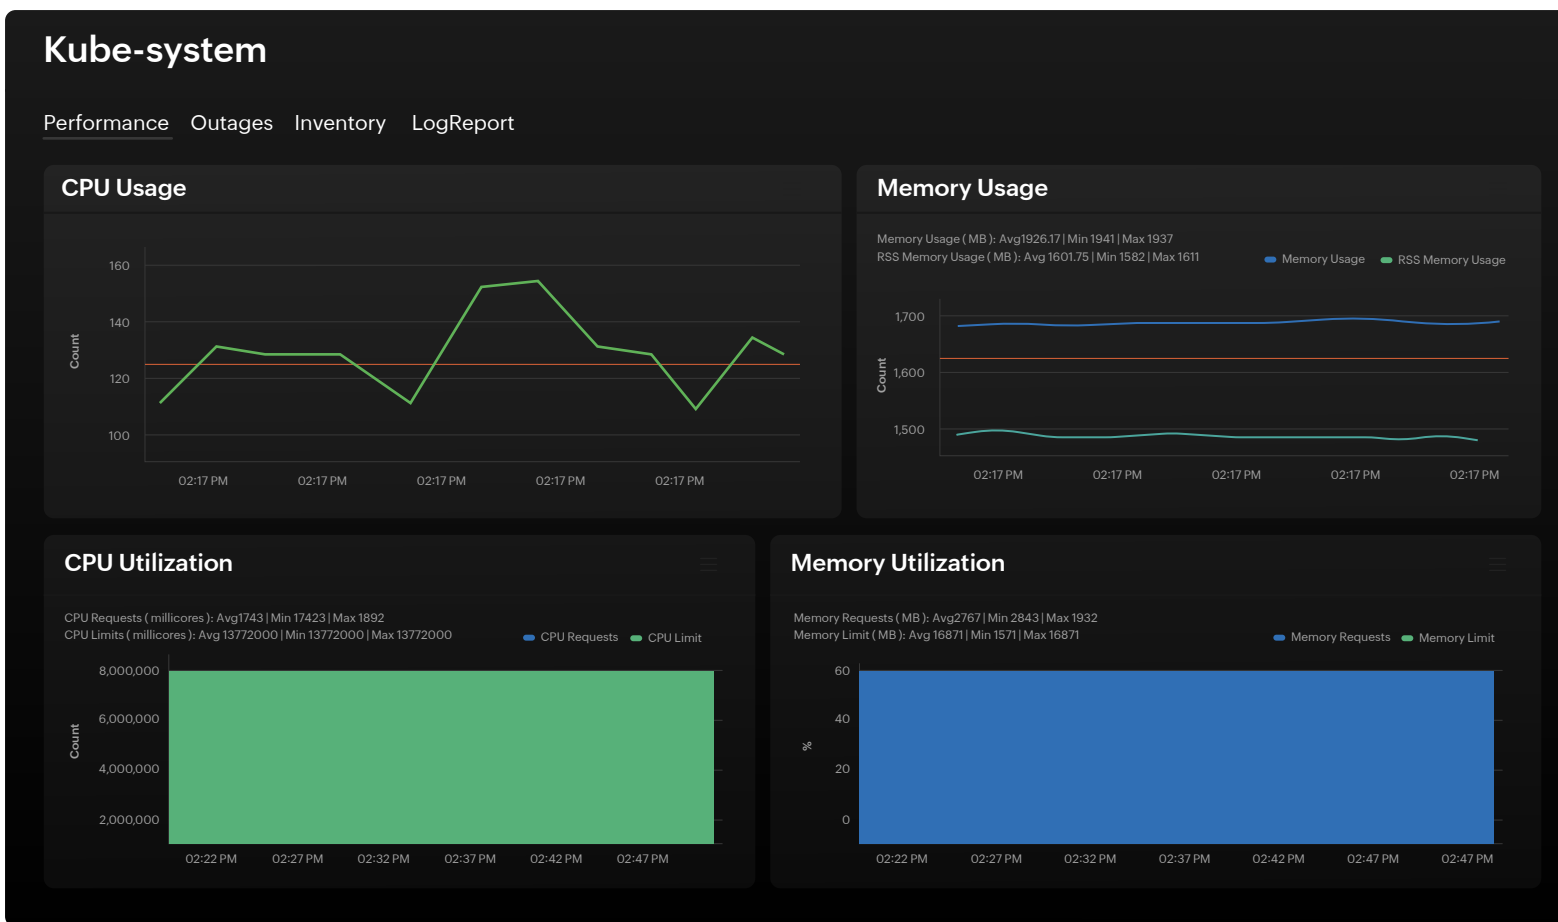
Kube-system

Performance Outages Inventory LogReport

CPU Usage

160
140
120
100
Count
02:17 PM 02:17 PM 02:17 PM 02:17 PM 02:17 PM

Memory Usage

Memory Usage ( MB ): Avg1926.17 | Min 1941 | Max 1937
RSS Memory Usage ( MB ): Avg 1601.75 | Min 1582 | Max 1611
Memory Usage RSS Memory Usage

1,700
1,600
1,500
Count
02:17 PM 02:17 PM 02:17 PM 02:17 PM 02:17 PM

CPU Utilization

CPU Requests ( millicores ): Avg1743 | Min 17423 | Max 1892
CPU Limits ( millicores ): Avg 13772000 | Min 13772000 | Max 13772000
CPU Requests CPU Limit

8,000,000
6,000,000
4,000,000
2,000,000
Count
02:22 PM 02:27 PM 02:32 PM 02:37 PM 02:42 PM 02:47 PM

Memory Utilization

Memory Requests ( MB ): Avg2767 | Min 2843 | Max 1932
Memory Limit ( MB ): Avg 16871 | Min 1571 | Max 16871
Memory Requests Memory Limit

60
40
20
0
%
02:22 PM 02:27 PM 02:32 PM 02:37 PM 02:42 PM 02:47 PM 02:47 PM